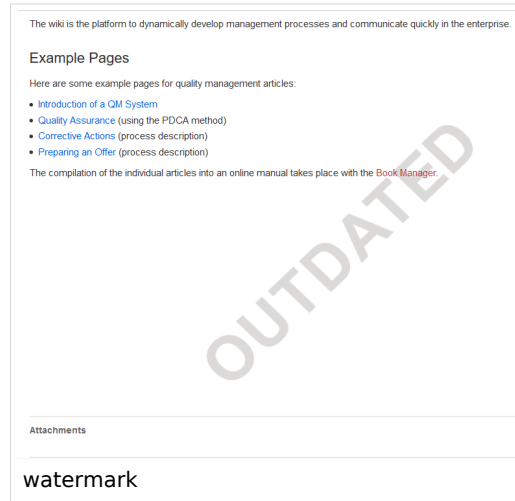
The wiki is the platform to dynamically develop management processes and communicate quickly in the enterprise.

Example Pages

Here are some example pages for quality management articles:

- Introduction of a QM System
- Quality Assurance (using the PDCA method)
- Corrective Actions (process description)
- Preparing an Offer (process description)

The compilation of the individual articles into an online manual takes place with the Book Manager.

OUTDATED

Attachments

watermark